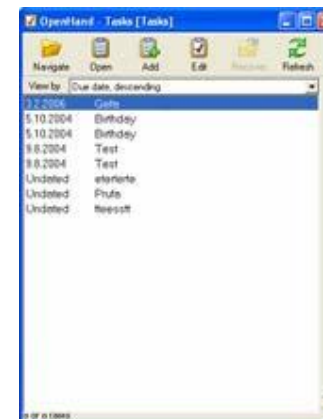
OpenHand - Tasks [Tasks]

Navigate Open Add Edit Remove Refresh

View by Due date, descending

2.2.2006 Gefe
5.10.2004 Birthday
5.10.2004 Birthday
9.8.2004 Test
9.8.2004 Test
Undated etertertе
Undated Pruts
Undated ffeessft

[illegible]